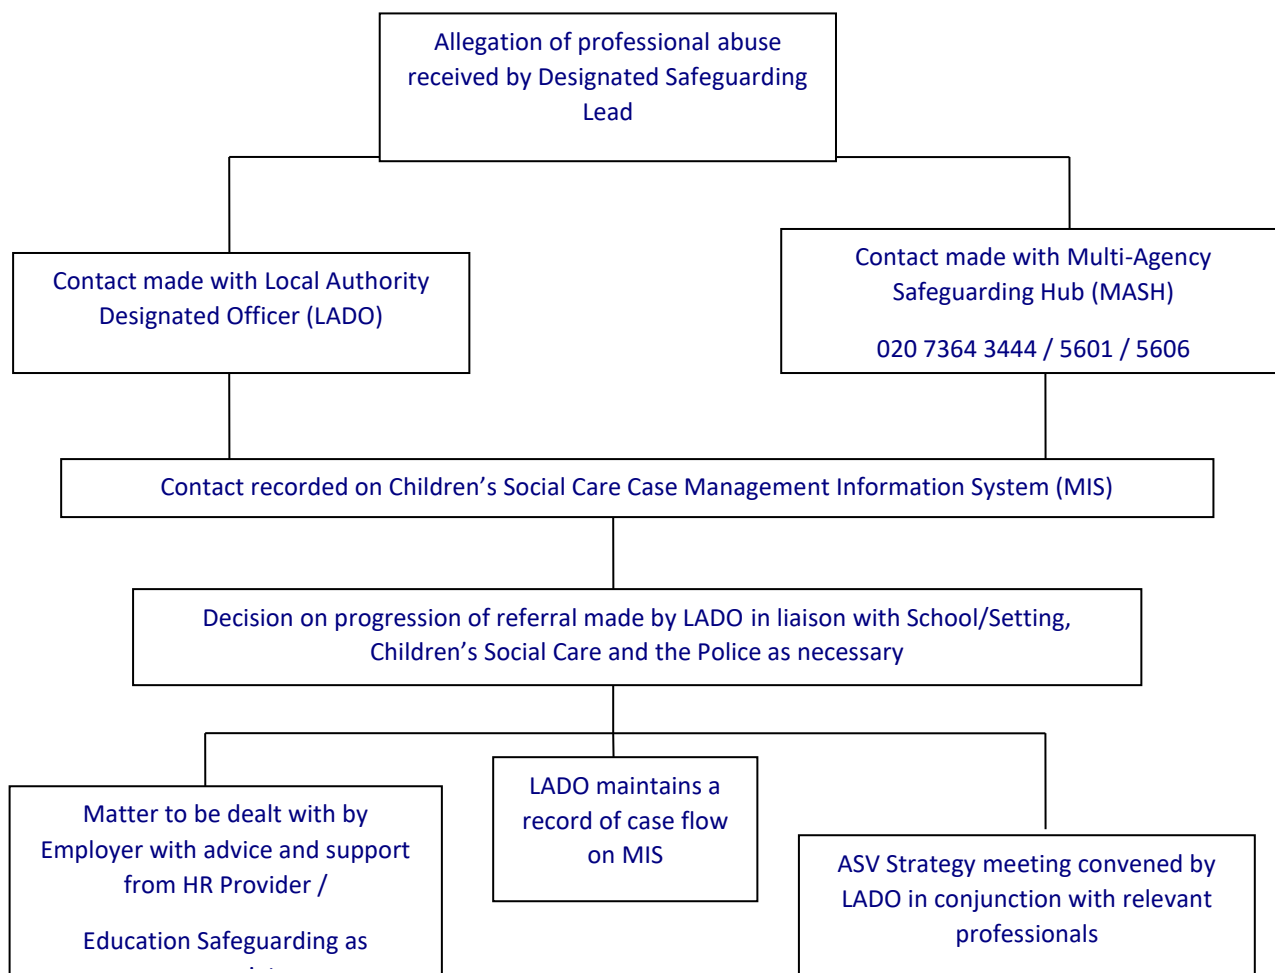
Allegation of professional abuse received by Designated Safeguarding Lead

Contact made with Local Authority Designated Officer (LADO)

Contact made with Multi-Agency Safeguarding Hub (MASH)

020 7364 3444 / 5601 / 5606

Contact recorded on Children's Social Care Case Management Information System (MIS)

Decision on progression of referral made by LADO in liaison with School/Setting, Children's Social Care and the Police as necessary

Matter to be dealt with by Employer with advice and support from HR Provider /

Education Safeguarding as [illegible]

LADO maintains a record of case flow on MIS

ASV Strategy meeting convened by LADO in conjunction with relevant professionals